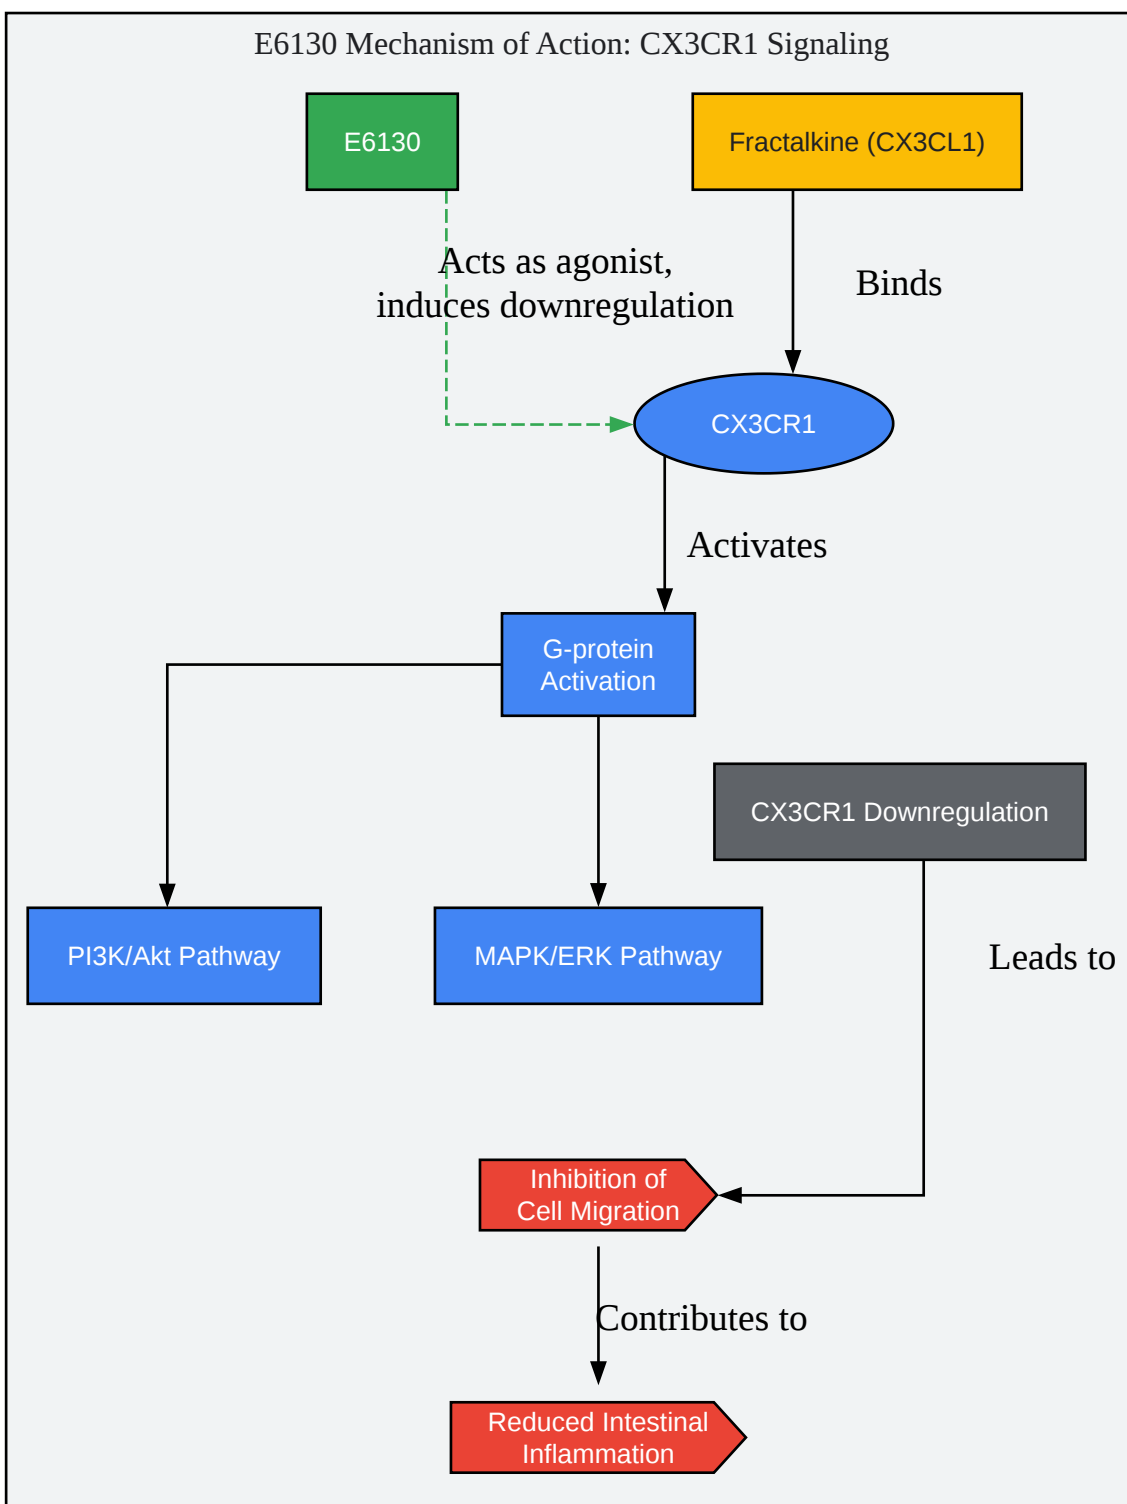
E6130 Mechanism of Action: CX3CR1 Signaling

E6130

Fractalkine (CX3CL1)

Acts as agonist, induces downregulation

Binds

CX3CR1

Activates

G-protein Activation

CX3CR1 Downregulation

PI3K/Akt Pathway

MAPK/ERK Pathway

Leads to

Inhibition of Cell Migration

Contributes to

Reduced Intestinal Inflammation